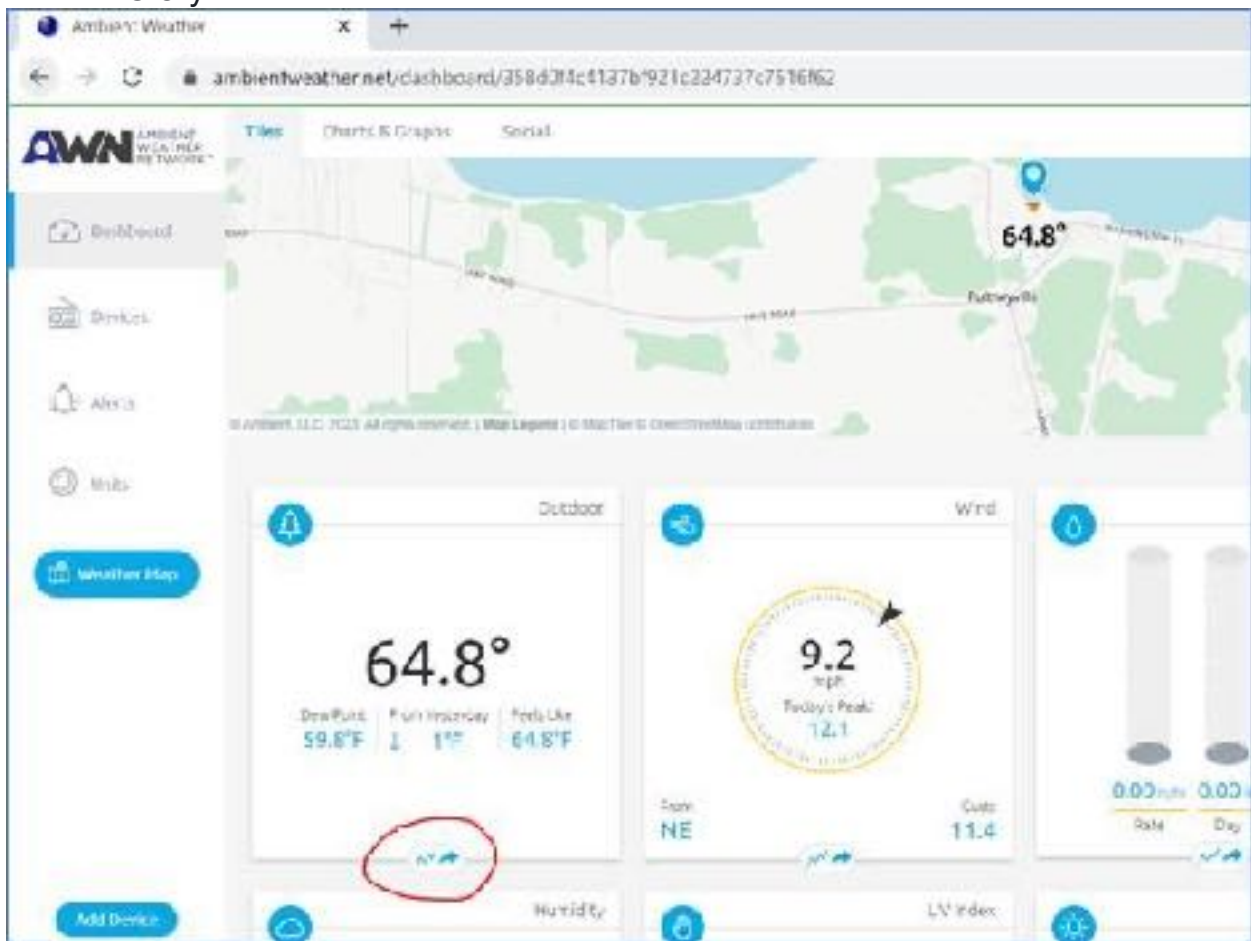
Ambient Weather

ambientweather.net/dashboard/358d3f4c4137b921c224737c7516f62

AWN AMBIENT WEATHER NETWORK

Tiles Charts & Graphs Social

Dashboard

Devices

Alerts

Units

Weather Map

Add Device

64.8°

Fultonville

© Ambient, LLC. 2023 All rights reserved. | Map Legend | © MapTiler © OpenStreetMap contributors

Outdoor

64.8°

Dew Point 59.8°F | From Yesterday 1°F | Feels Like 64.8°F

Wind

9.2 mph

Today's Peak 12.1

From NE

Gusts 11.4

0.00 in/hr 0.00

Rate Day

Humidity

UV Index